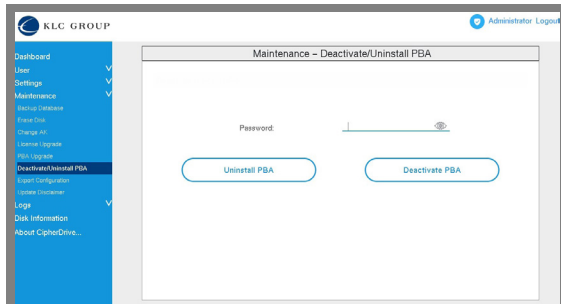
KLC GROUP

Administrator Logout

Dashboard
User
Settings
Maintenance
Backup Database
Erase Disk
Change AK
License Upgrade
PBA Upgrade
Deactivate/Uninstall PBA
Export Configuration
Update Disclaimer
Logs
Disk Information
About CipherDrive...

Maintenance – Deactivate/Uninstall PBA

Password:

Uninstall PBA

Deactivate PBA